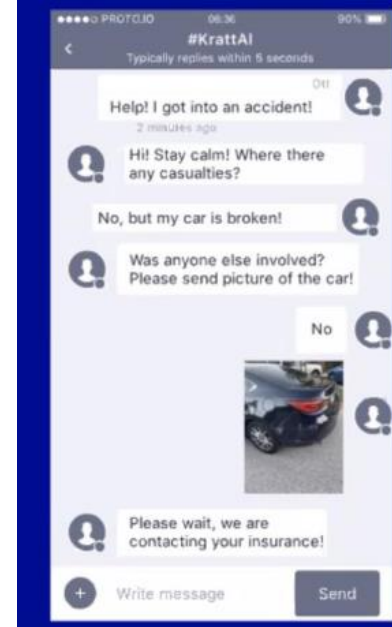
●●●●○ PROTO.IO 06:36 90%

<

#KrattAI

Typically replies within 5 seconds

Ott

Help! I got into an accident!

2 minutes ago

Hi! Stay calm! Where there any casualties?

No, but my car is broken!

Was anyone else involved? Please send picture of the car!

No

Please wait, we are contacting your insurance!

+

Write message

Send